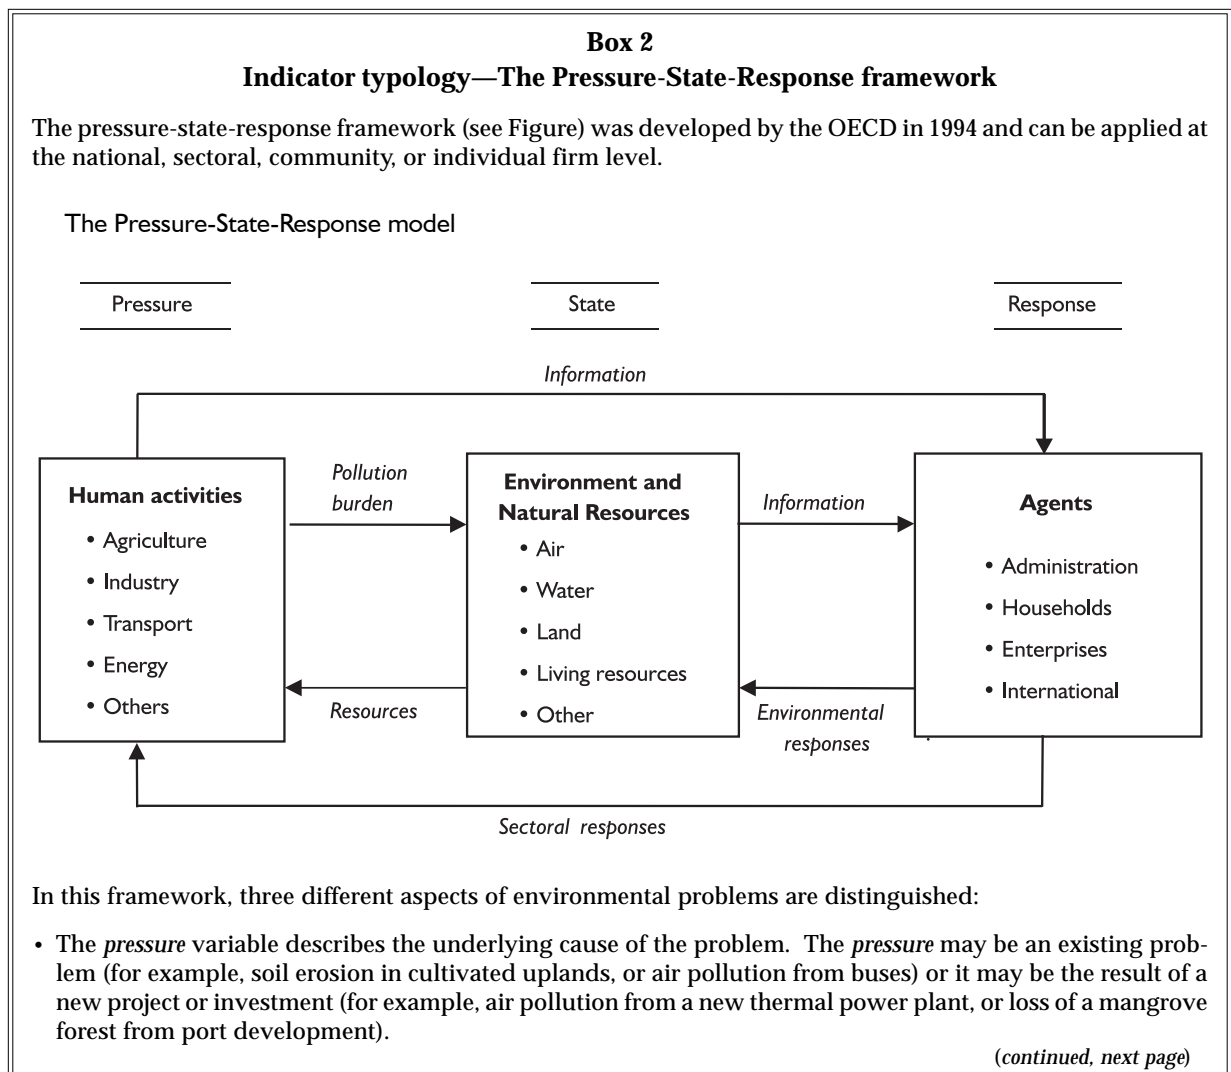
**Box 2**
**Indicator typology—The Pressure-State-Response framework**

The pressure-state-response framework (see Figure) was developed by the OECD in 1994 and can be applied at the national, sectoral, community, or individual firm level.

The Pressure-State-Response model

Pressure

State

Response

*Information*

**Human activities**
• Agriculture
• Industry
• Transport
• Energy
• Others

*Pollution burden*

*Resources*

**Environment and Natural Resources**
• Air
• Water
• Land
• Living resources
• Other

*Information*

*Environmental responses*

**Agents**
• Administration
• Households
• Enterprises
• International

*Sectoral responses*

In this framework, three different aspects of environmental problems are distinguished:

• The *pressure* variable describes the underlying cause of the problem. The *pressure* may be an existing problem (for example, soil erosion in cultivated uplands, or air pollution from buses) or it may be the result of a new project or investment (for example, air pollution from a new thermal power plant, or loss of a mangrove forest from port development).

(*continued, next page*)